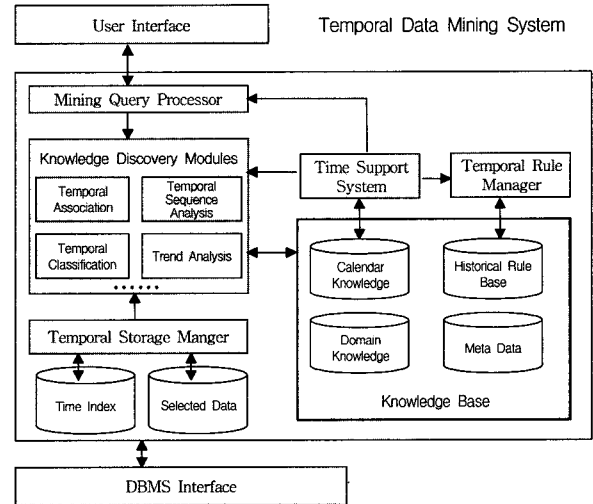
User Interface

Temporal Data Mining System

Mining Query Processor

Knowledge Discovery Modules

Temporal Association

Temporal Sequence Analysis

Temporal Classification

Trend Analysis

Time Support System

Temporal Rule Manager

Calendar Knowledge

Historical Rule Base

Domain Knowledge

Meta Data

Knowledge Base

Temporal Storage Manger

Time Index

Selected Data

DBMS Interface